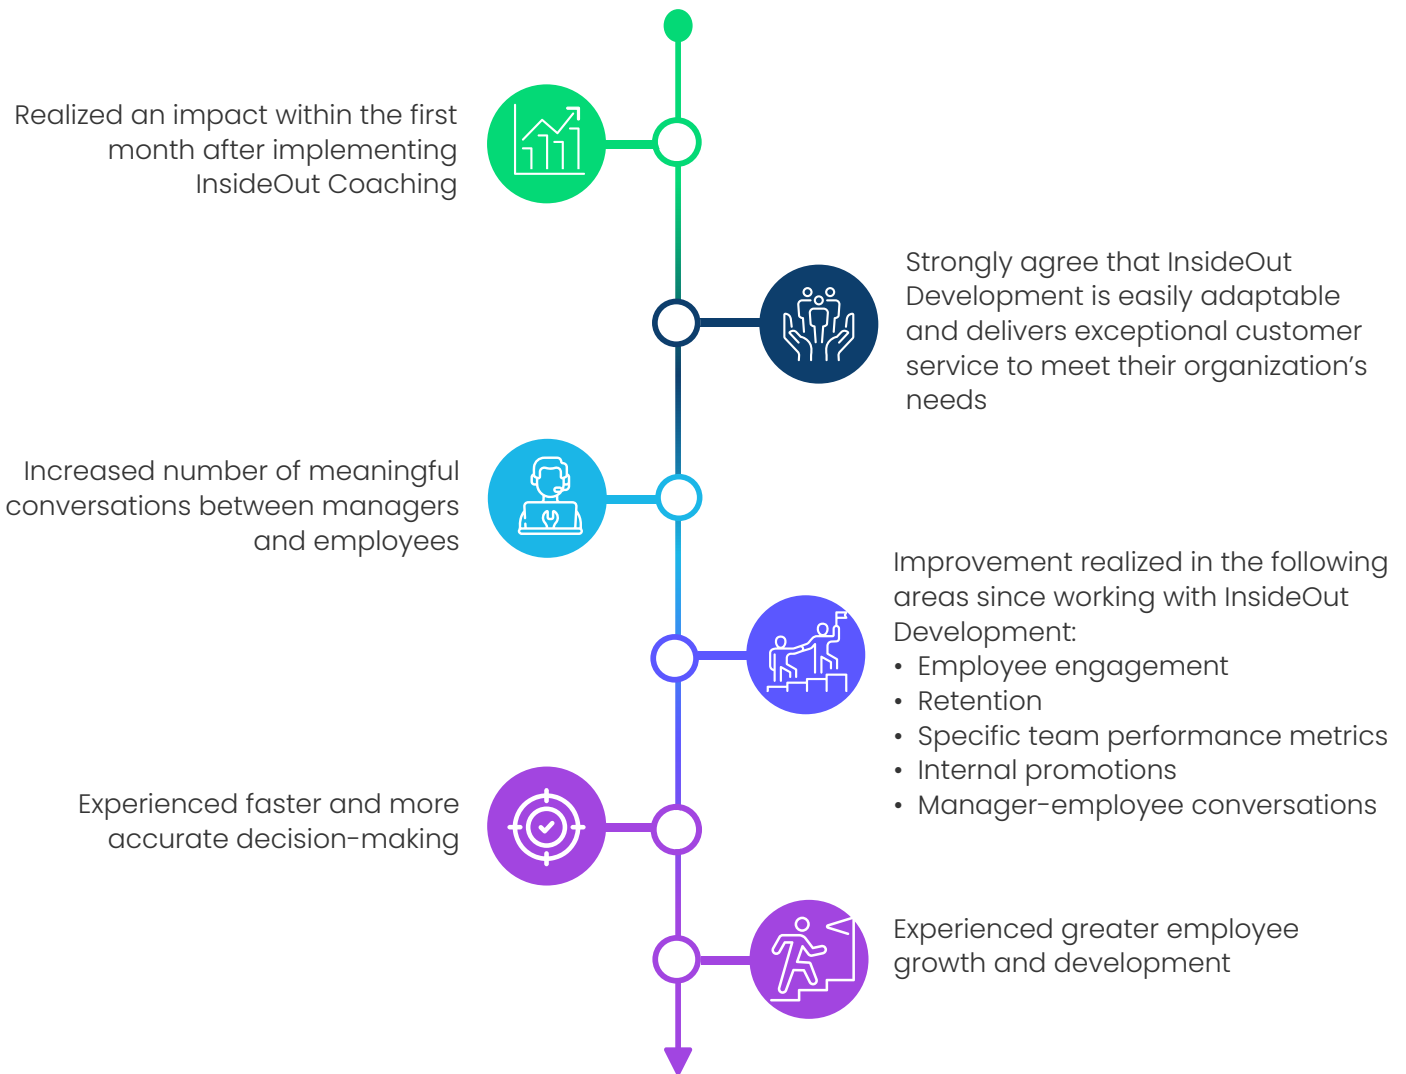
Realized an impact within the first month after implementing InsideOut Coaching

Strongly agree that InsideOut Development is easily adaptable and delivers exceptional customer service to meet their organization’s needs

Increased number of meaningful conversations between managers and employees

Improvement realized in the following areas since working with InsideOut Development:
• Employee engagement
• Retention
• Specific team performance metrics
• Internal promotions
• Manager-employee conversations

Experienced faster and more accurate decision-making

Experienced greater employee growth and development